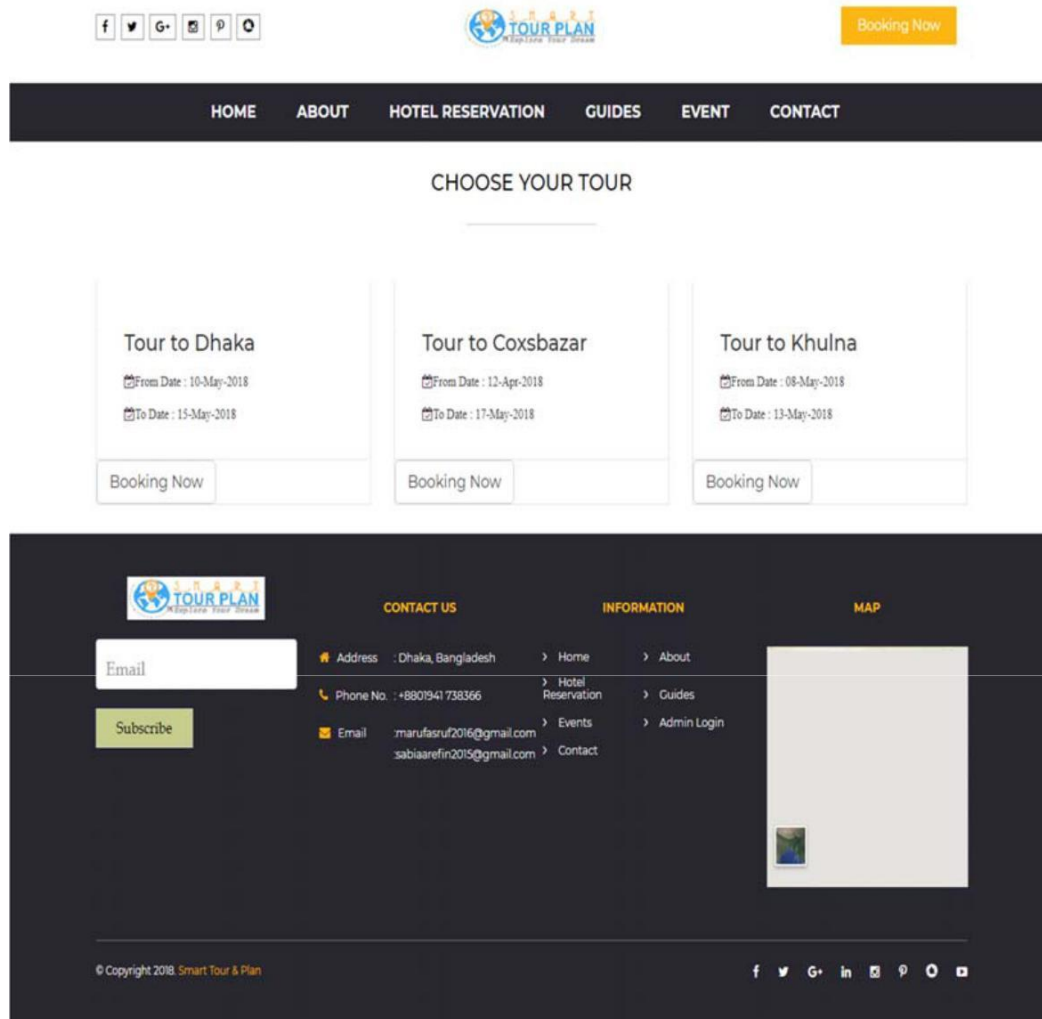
f G+ 

SMART TOUR PLAN Explore Your Dream

Booking Now

HOME ABOUT HOTEL RESERVATION GUIDES EVENT CONTACT

CHOOSE YOUR TOUR

Tour to Dhaka
From Date : 10-May-2018
To Date : 15-May-2018
Booking Now

Tour to Coxsbazar
From Date : 12-Apr-2018
To Date : 17-May-2018
Booking Now

Tour to Khulna
From Date : 08-May-2018
To Date : 13-May-2018
Booking Now

SMART TOUR PLAN Explore Your Dream

Email

Subscribe

CONTACT US

Address : Dhaka, Bangladesh
Phone No. : +8801941 738366
Email :marufasruf2016@gmail.com :sabiaarefin2015@gmail.com

INFORMATION

> Home
> Hotel Reservation
> Events
> Contact
> About
> Guides
> Admin Login

MAP

© Copyright 2018. Smart Tour & Plan

f G+ in